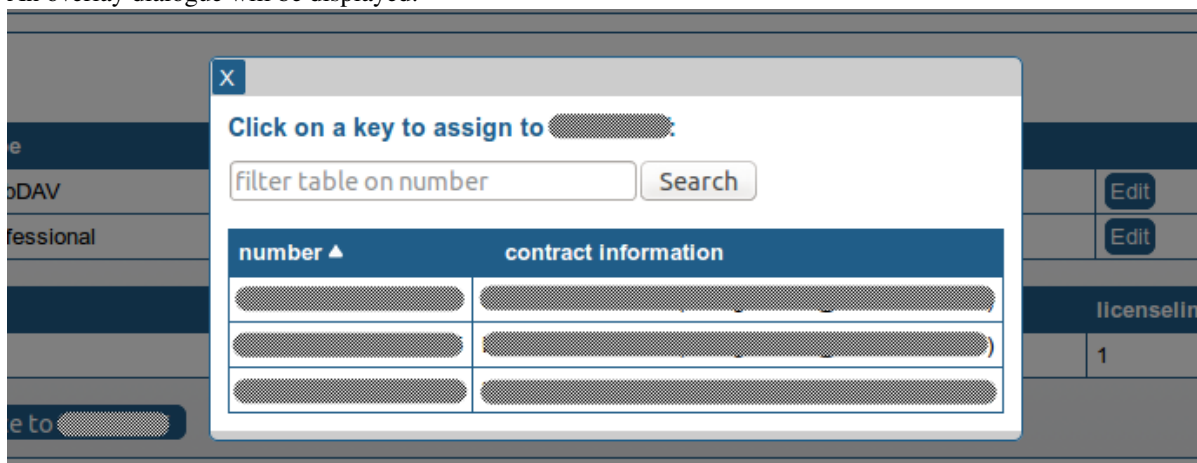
An overlay dialogue will be displayed.

X

Click on a key to assign to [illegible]:

filter table on number Search

| number ▲ | contract information |
|---|---|
| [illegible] | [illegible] |
| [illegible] | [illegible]) |
| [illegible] | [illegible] |

e

oDAV Edit

fessional Edit

licenselin

1

e to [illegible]